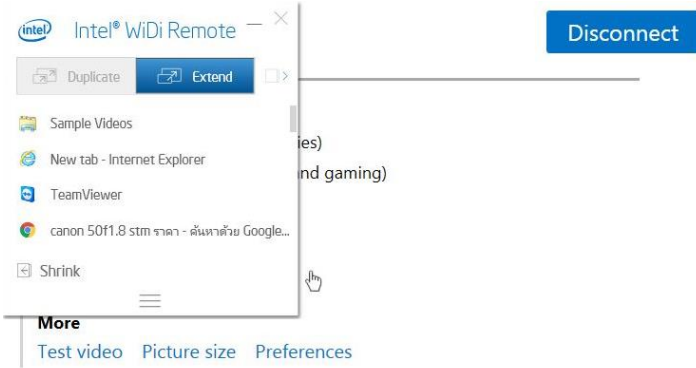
intel Intel® WiDi Remote

Disconnect

Duplicate Extend

Sample Videos

New tab - Internet Explorer

TeamViewer

canon 50f1.8 stm ราคา - ค้นหาด้วย Google...

Shrink

ies)

nd gaming)

More

Test video Picture size Preferences